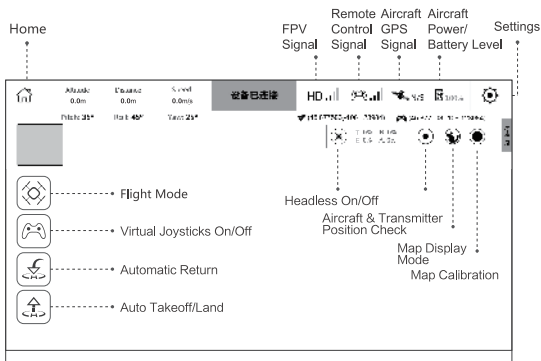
Home

FPV Signal

Remote Control Signal

Aircraft GPS Signal

Aircraft Power/ Battery Level

Settings

Altitude 0.0m

Distance 0.0m

Speed 0.0m/s

设备已连接

HD

Pitch: 35°

Roll: 45°

Yaw: 25°

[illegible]

Flight Mode

Virtual Joysticks On/Off

Automatic Return

Auto Takeoff/Land

Headless On/Off

Aircraft & Transmitter Position Check

Map Display Mode

Map Calibration